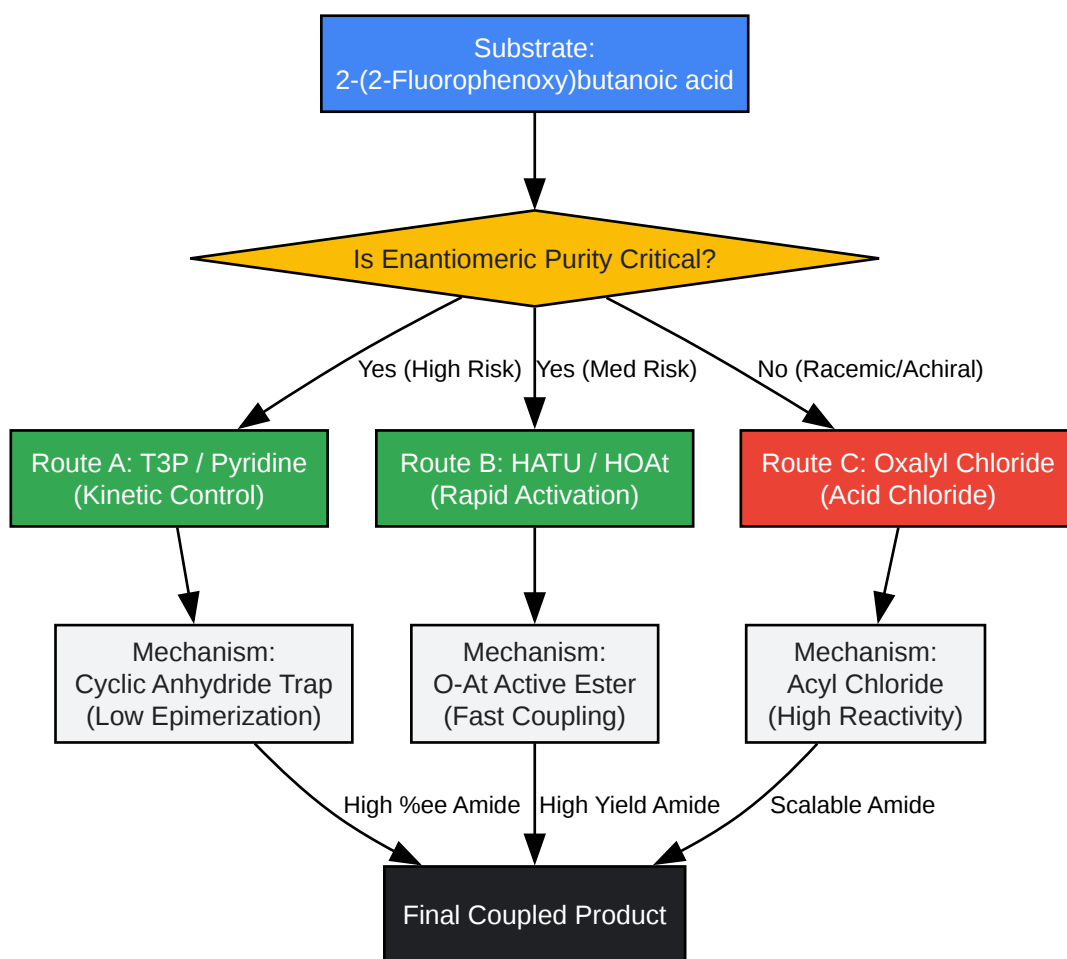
Substrate:
2-(2-Fluorophenoxy)butanoic acid

Is Enantiomeric Purity Critical?

Yes (High Risk)

Yes (Med Risk)

No (Racemic/Achiral)

Route A: T3P / Pyridine
(Kinetic Control)

Route B: HATU / HOAt
(Rapid Activation)

Route C: Oxalyl Chloride
(Acid Chloride)

Mechanism:
Cyclic Anhydride Trap
(Low Epimerization)

Mechanism:
O-At Active Ester
(Fast Coupling)

Mechanism:
Acyl Chloride
(High Reactivity)

High %ee Amide

High Yield Amide

Scalable Amide

Final Coupled Product